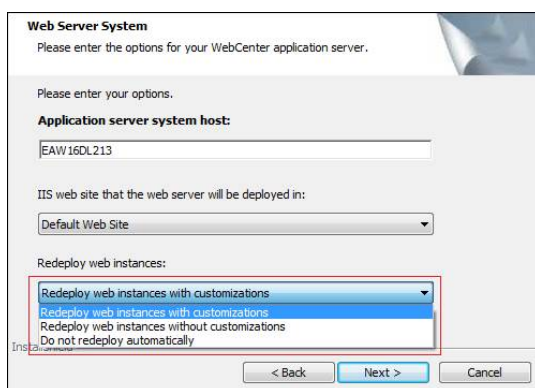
Web Server System
Please enter the options for your WebCenter application server.

Please enter your options.

Application server system host:

EAW16DL213

IIS web site that the web server will be deployed in:

Default Web Site

Redeploy web instances:

Redeploy web instances with customizations

Redeploy web instances with customizations
Redeploy web instances without customizations
Do not redeploy automatically

InstallShield

< Back
Next >
Cancel